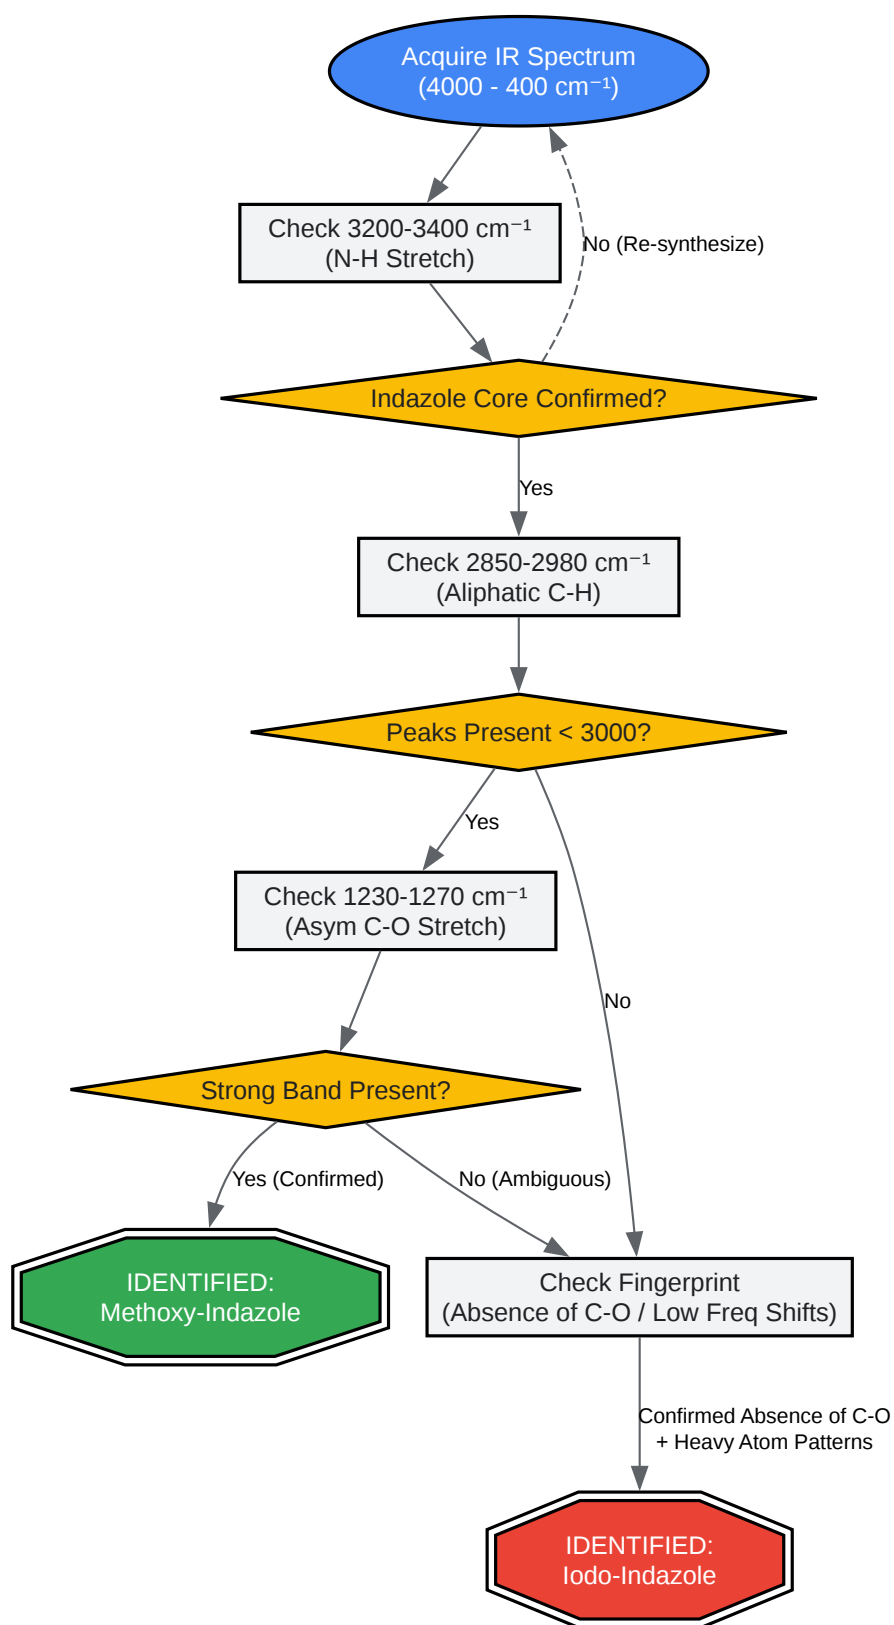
Acquire IR Spectrum
(4000 - 400 cm⁻¹)

Check 3200-3400 cm⁻¹
(N-H Stretch)

No (Re-synthesize)

Indazole Core Confirmed?

Yes

Check 2850-2980 cm⁻¹
(Aliphatic C-H)

Peaks Present < 3000?

Yes

No

Check 1230-1270 cm⁻¹
(Asym C-O Stretch)

Strong Band Present?

Yes (Confirmed)

No (Ambiguous)

IDENTIFIED:
Methoxy-Indazole

Check Fingerprint
(Absence of C-O / Low Freq Shifts)

Confirmed Absence of C-O
+ Heavy Atom Patterns

IDENTIFIED:
Iodo-Indazole